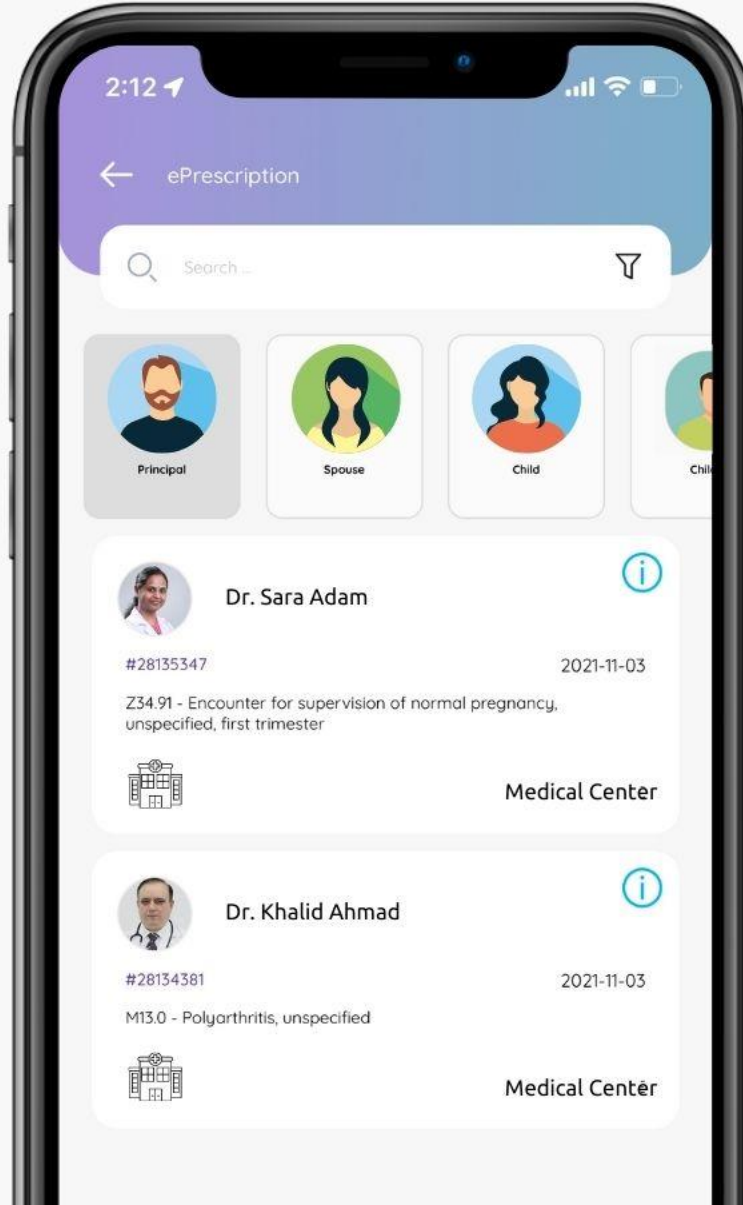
2:12

ePrescription

Search ...

Principal

Spouse

Child

Chil

Dr. Sara Adam

#28135347

2021-11-03

Z34.91 - Encounter for supervision of normal pregnancy, unspecified, first trimester

Medical Center

Dr. Khalid Ahmad

#28134381

2021-11-03

M13.0 - Polyarthritis, unspecified

Medical Center